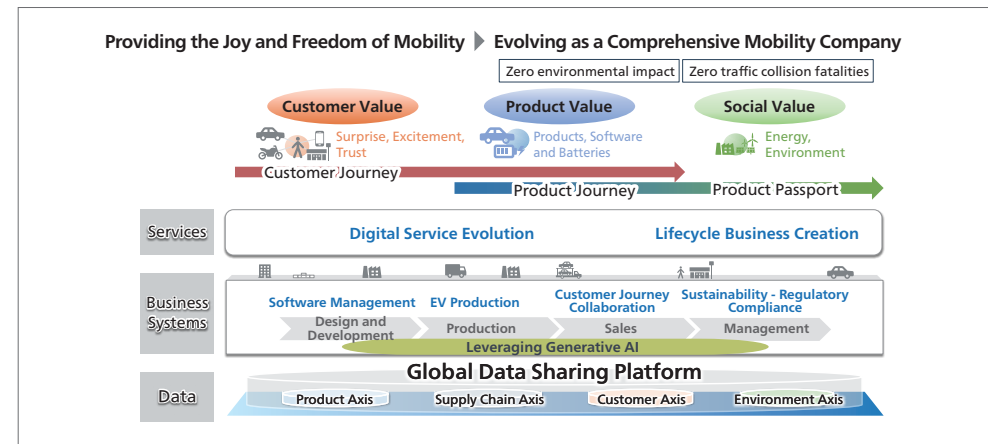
Providing the Joy and Freedom of Mobility Evolving as a Comprehensive Mobility Company

Zero environmental impact Zero traffic collision fatalities

Customer Value
Surprise, Excitement, Trust

Product Value
Products, Software and Batteries

Social Value
Energy, Environment

Customer Journey
Product Journey
Product Passport

Services
Digital Service Evolution
Lifecycle Business Creation

Business Systems
Software Management
EV Production
Customer Journey Collaboration
Sustainability - Regulatory Compliance
Design and Development
Production
Sales
Management
Leveraging Generative AI

Data
Global Data Sharing Platform
Product Axis
Supply Chain Axis
Customer Axis
Environment Axis